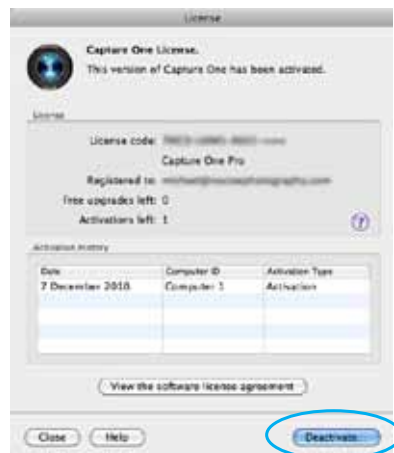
License

Capture One License.

This version of Capture One has been activated.

License

License code: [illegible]

Capture One Pro

Registered to: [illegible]

Free upgrades left: 0

Activations left: 1

?

Activation History

| Date | Computer ID | Activation Type |
|---|---|---|
| 7 December 2010 | Computer 1 | Activation |
| | | |
| | | |
| | | |
| | | |

View the software license agreement

Close

Help

Deactivate